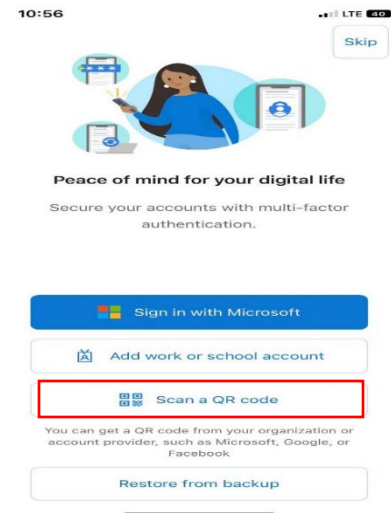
10:56

LTE 40

Skip

Peace of mind for your digital life

Secure your accounts with multi-factor authentication.

Sign in with Microsoft

Add work or school account

Scan a QR code

You can get a QR code from your organization or account provider, such as Microsoft, Google, or Facebook

Restore from backup